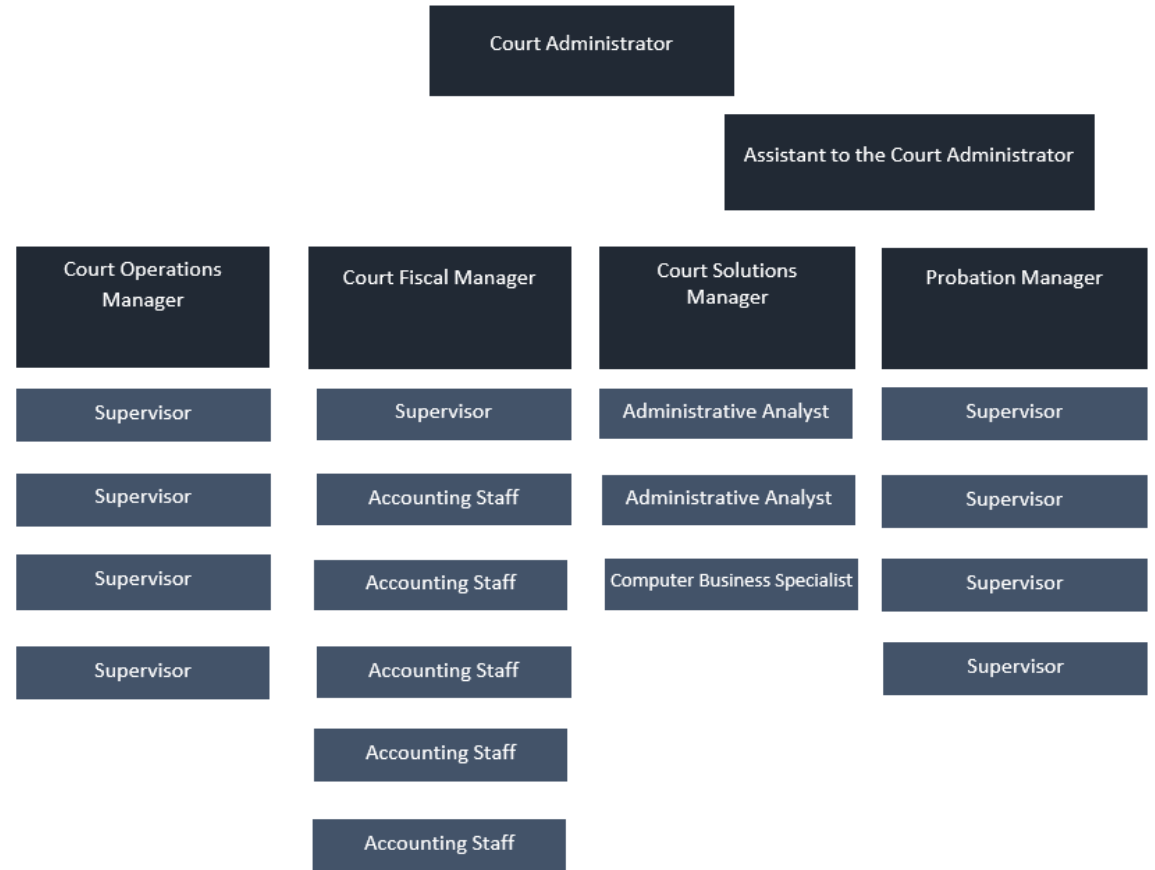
Court Administrator

Assistant to the Court Administrator

Court Operations Manager

Supervisor

Supervisor

Supervisor

Supervisor

Court Fiscal Manager

Supervisor

Accounting Staff

Accounting Staff

Accounting Staff

Accounting Staff

Accounting Staff

Court Solutions Manager

Administrative Analyst

Administrative Analyst

Computer Business Specialist

Probation Manager

Supervisor

Supervisor

Supervisor

Supervisor